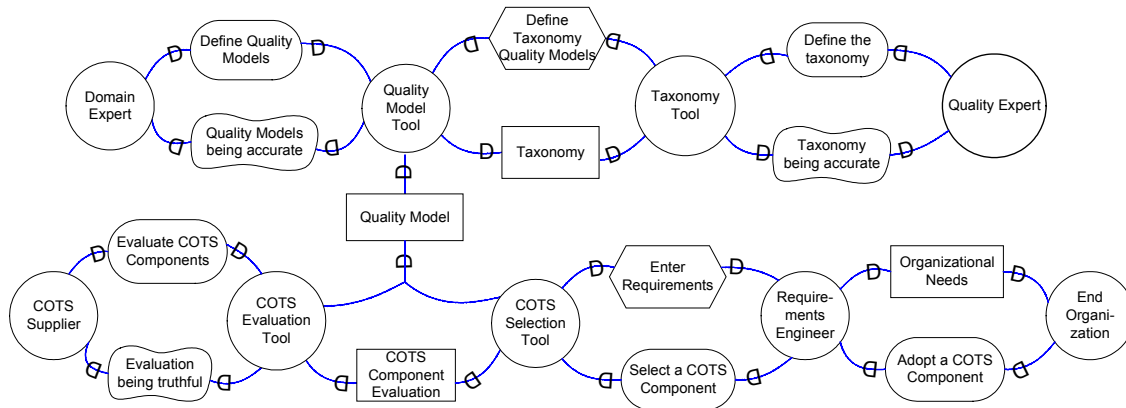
Define Quality Models

Define Taxonomy Quality Models

Define the taxonomy

Domain Expert

Quality Model Tool

Taxonomy Tool

Quality Expert

Quality Models being accurate

Taxonomy

Taxonomy being accurate

Quality Model

Evaluate COTS Components

Enter Requirements

Organizational Needs

COTS Supplier

COTS Evaluation Tool

COTS Selection Tool

Requirements Engineer

End Organization

Evaluation being truthful

COTS Component Evaluation

Select a COTS Component

Adopt a COTS Component